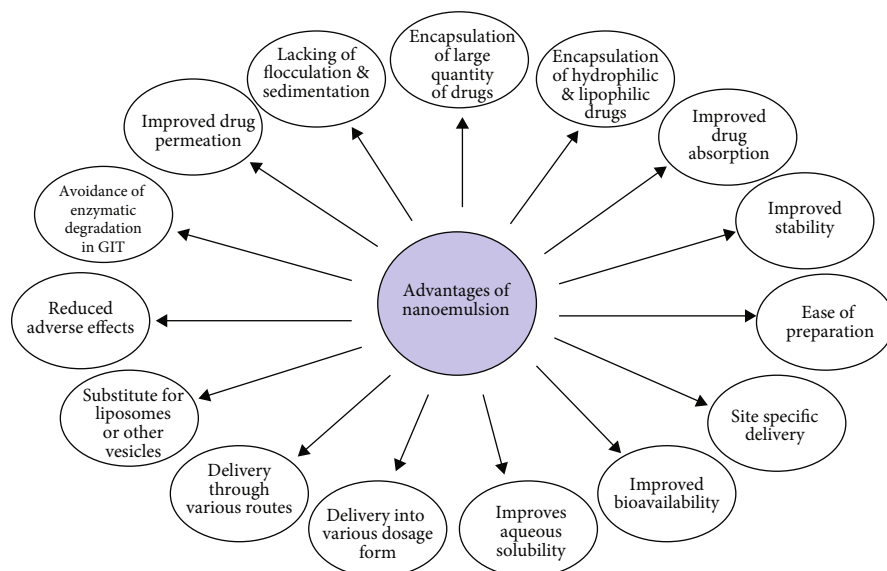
Advantages of nanoemulsion

Encapsulation of large quantity of drugs

Encapsulation of hydrophilic & lipophilic drugs

Improved drug absorption

Improved stability

Ease of preparation

Site specific delivery

Improved bioavailability

Improves aqueous solubility

Delivery into various dosage form

Delivery through various routes

Substitute for liposomes or other vesicles

Reduced adverse effects

Avoidance of enzymatic degradation in GIT

Improved drug permeation

Lacking of flocculation & sedimentation